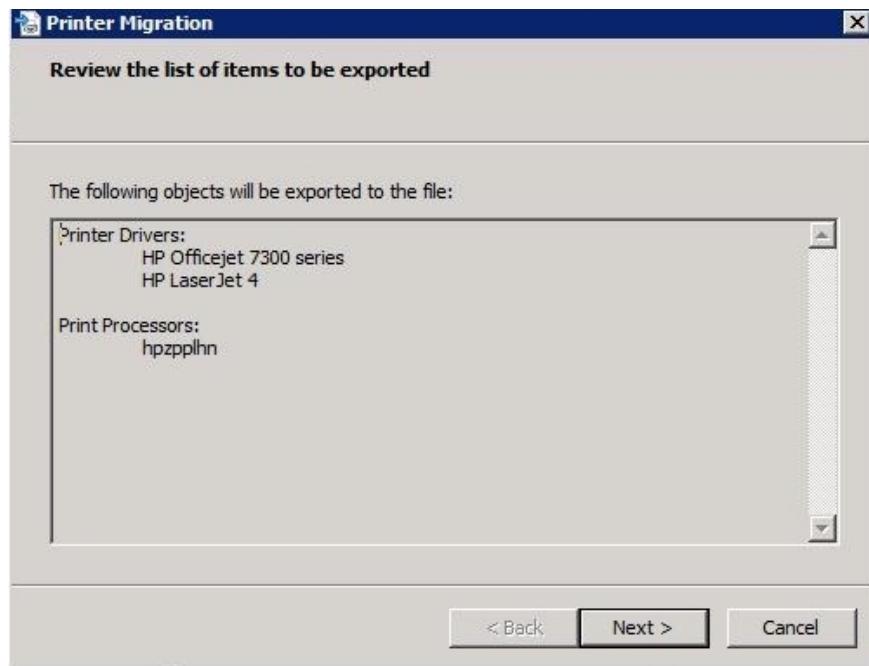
Printer Migration

Review the list of items to be exported

The following objects will be exported to the file:

Printer Drivers:
HP Officejet 7300 series
HP LaserJet 4

Print Processors:
hpzpplhn

< Back
Next >
Cancel